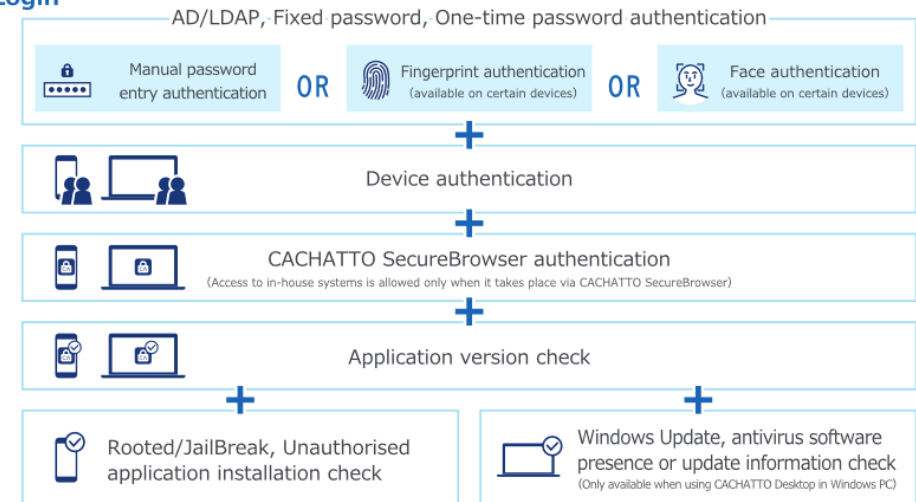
Login

AD/LDAP, Fixed password, One-time password authentication

Manual password entry authentication

OR

Fingerprint authentication (available on certain devices)

OR

Face authentication (available on certain devices)

+

Device authentication

+

CACHATTO SecureBrowser authentication
(Access to in-house systems is allowed only when it takes place via CACHATTO SecureBrowser)

+

Application version check

+

+

Rooted/JailBreak, Unauthorised application installation check

Windows Update, antivirus software presence or update information check
(Only available when using CACHATTO Desktop in Windows PC)